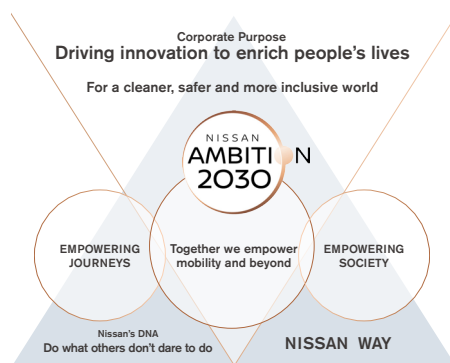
Corporate Purpose
Driving innovation to enrich people's lives

For a cleaner, safer and more inclusive world

NISSAN
AMBITION
2030

EMPOWERING JOURNEYS

Together we empower mobility and beyond

EMPOWERING SOCIETY

Nissan's DNA
Do what others don't dare to do

NISSAN WAY